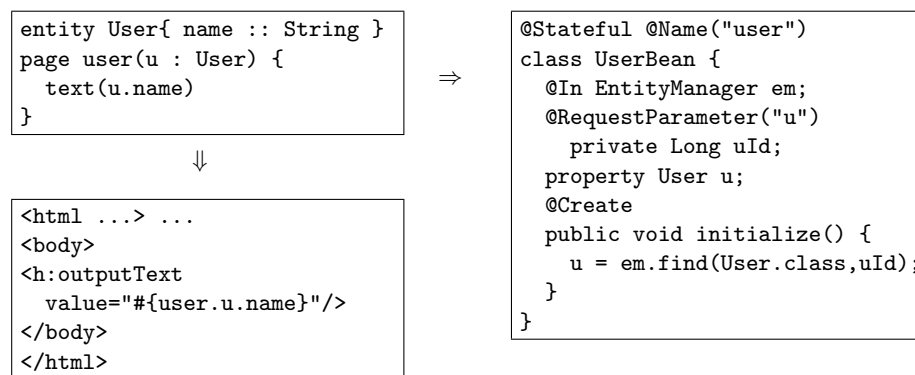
entity User{ name :: String }
page user(u : User) {
  text(u.name)
}

⇓

<html ...> ...
<body>
<h:outputText
  value="#{user.u.name}"/>
</body>
</html>

⇒

@Stateful @Name("user")
class UserBean {
  @In EntityManager em;
  @RequestParameter("u")
    private Long uId;
  property User u;
  @Create
  public void initialize() {
    u = em.find(User.class,uId);
  }
}